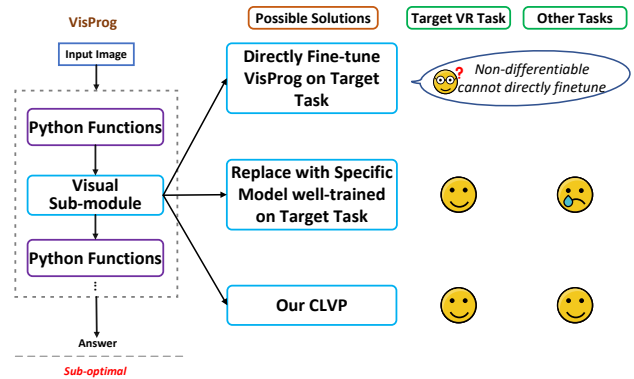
VisProg

Input Image

Python Functions

Visual Sub-module

Python Functions

⋮

Answer

Sub-optimal

Possible Solutions

Target VR Task

Other Tasks

Directly Fine-tune VisProg on Target Task

Non-differentiable cannot directly finetune

Replace with Specific Model well-trained on Target Task

Our CLVP